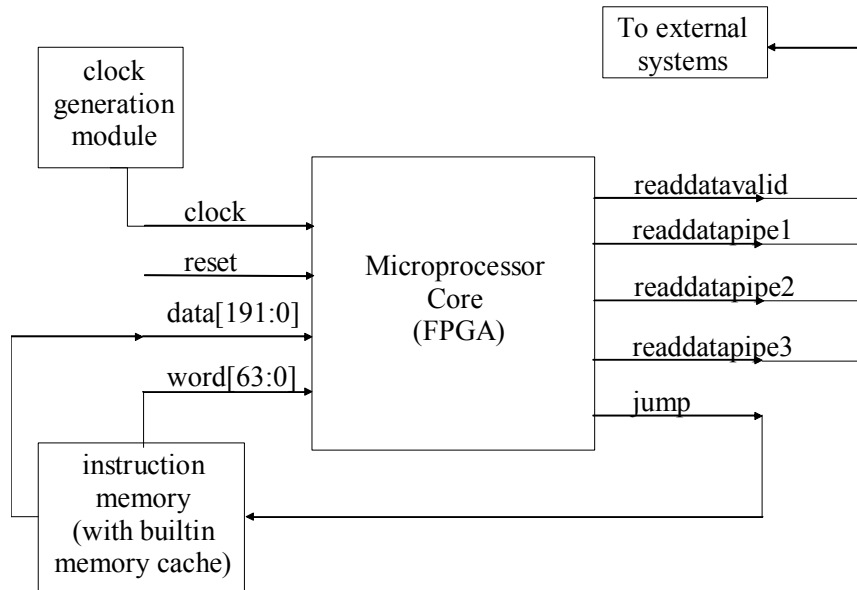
To external systems

clock generation module

clock

reset

data[191:0]

word[63:0]

Microprocessor Core (FPGA)

readdatavalid

readdatapipe1

readdatapipe2

readdatapipe3

jump

instruction memory (with builtin memory cache)